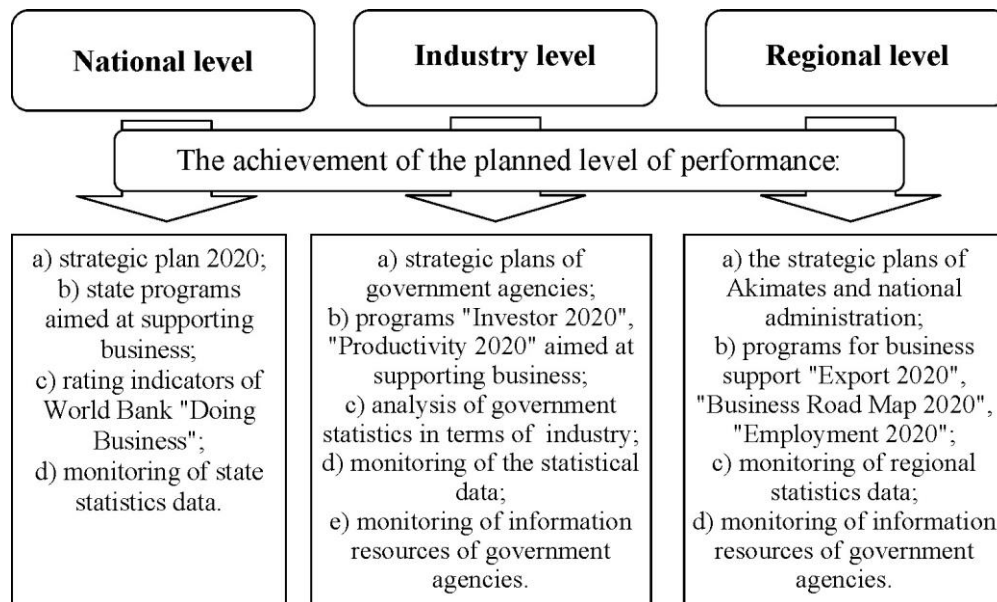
National level

Industry level

Regional level

The achievement of the planned level of performance:

a) strategic plan 2020;
b) state programs aimed at supporting business;
c) rating indicators of World Bank "Doing Business";
d) monitoring of state statistics data.

a) strategic plans of government agencies;
b) programs "Investor 2020", "Productivity 2020" aimed at supporting business;
c) analysis of government statistics in terms of industry;
d) monitoring of the statistical data;
e) monitoring of information resources of government agencies.

a) the strategic plans of Akimates and national administration;
b) programs for business support "Export 2020", "Business Road Map 2020", "Employment 2020";
c) monitoring of regional statistics data;
d) monitoring of information resources of government agencies.